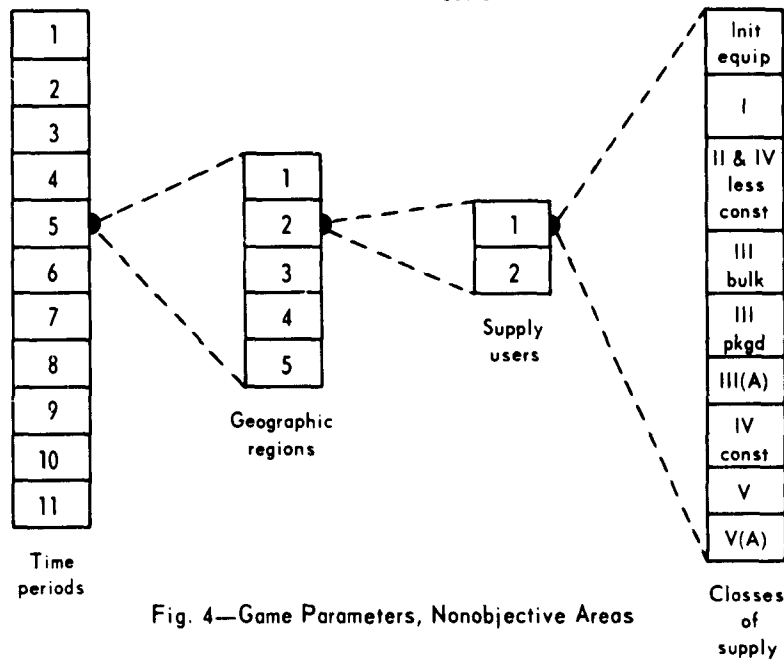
| 1 |
|---|
| 2 |
| 3 |
| 4 |
| 5 |
| 6 |
| 7 |
| 8 |
| 9 |
| 10 |
| 11 |

Time periods

| 1 |
|---|
| 2 |
| 3 |
| 4 |
| 5 |

Geographic regions

| 1 |
|---|
| 2 |

Supply users

| Init equip |
|---|
| I |
| II & IV less const |
| III bulk |
| III pkgd |
| III(A) |
| IV const |
| V |
| V(A) |

Classes of supply

Fig. 4—Game Parameters, Nonobjective Areas